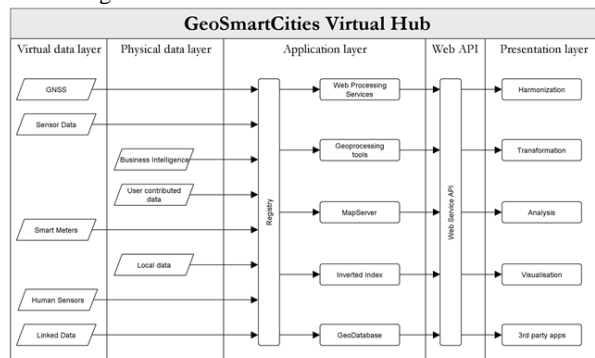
GeoSmartCities Virtual Hub

Virtual data layer
Physical data layer
Application layer
Web API
Presentation layer

GNSS
Sensor Data
Business Intelligence
User contributed data
Smart Meters
Local data
Human Sensors
Linked Data

Registry

Web Processing Services
Geoprocessing tools
MapServer
Inverted Index
GeoDatabase

Web Service API

Harmonization
Transformation
Analysis
Visualisation
3rd party apps